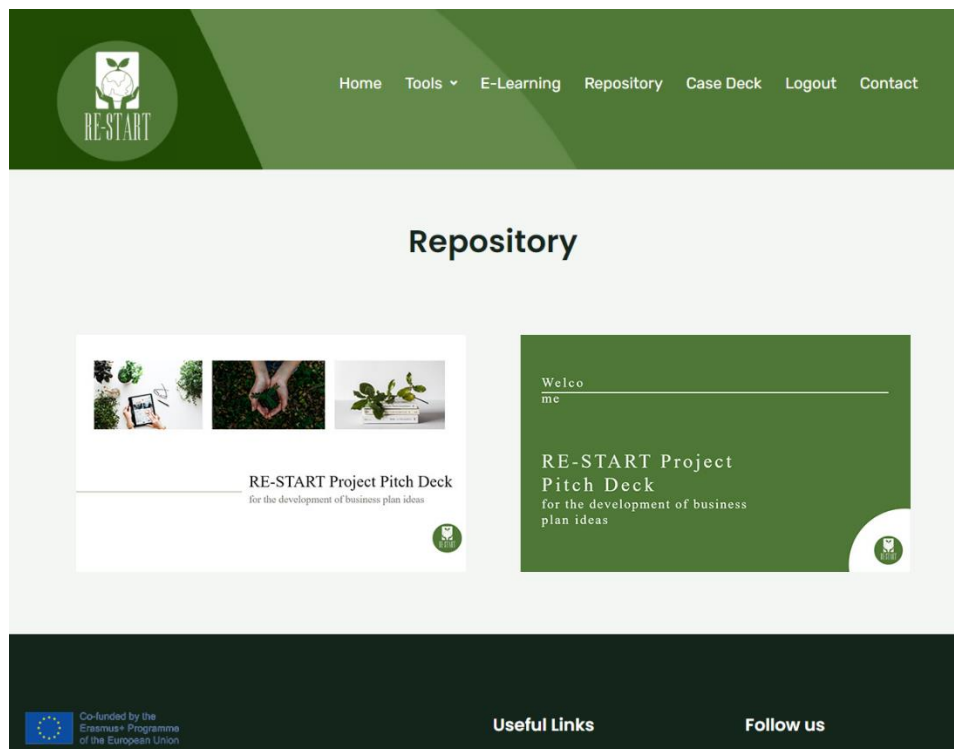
RE-START

Home Tools E-Learning Repository Case Deck Logout Contact

Repository

RE-START Project Pitch Deck
for the development of business plan ideas

RE-START

Welco
me

RE-START Project
Pitch Deck
for the development of business plan ideas

RE-START

Co-funded by the Erasmus+ Programme of the European Union

Useful Links

Follow us